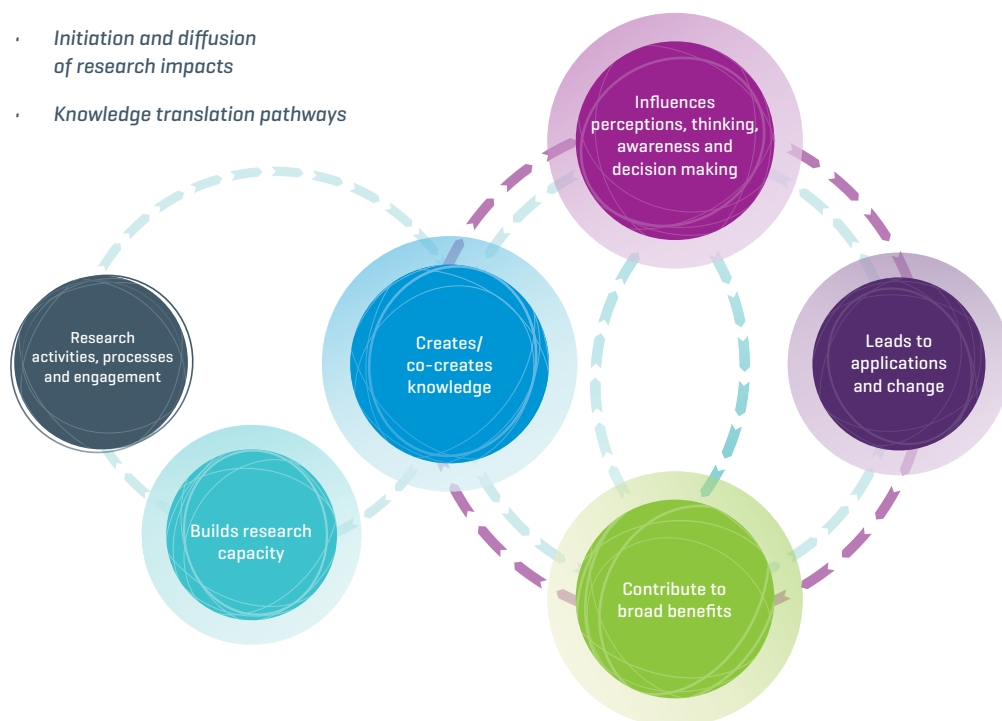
· Initiation and diffusion of research impacts

· Knowledge translation pathways

Influences perceptions, thinking, awareness and decision making

Research activities, processes and engagement

Creates/ co-creates knowledge

Leads to applications and change

Builds research capacity

Contribute to broad benefits